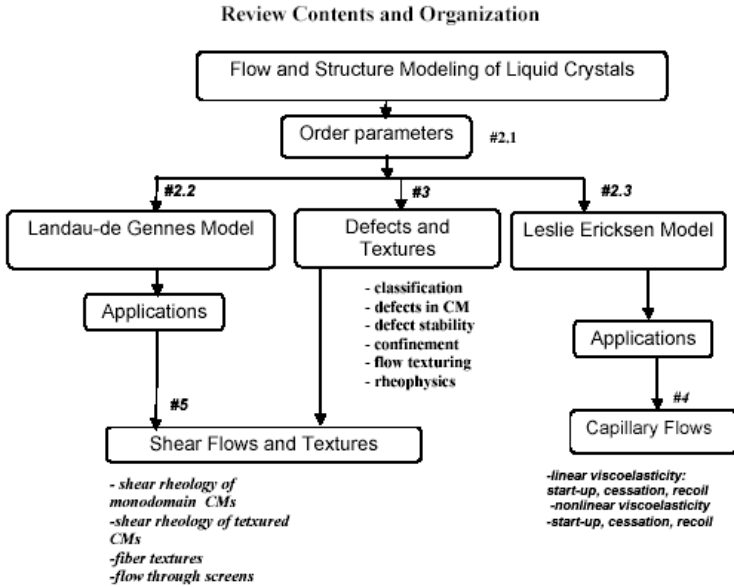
Review Contents and Organization

Flow and Structure Modeling of Liquid Crystals

Order parameters

#2.1

#2.2

#3

#2.3

Landau-de Gennes Model

Defects and Textures

Leslie Ericksen Model

- classification
- defects in CM
- defect stability
- confinement
- flow texturing
- rheophysics

Applications

Applications

#5

#4

Shear Flows and Textures

Capillary Flows

- shear rheology of monodomain CMs
-shear rheology of tetxured CMs
-fiber textures
-flow through screens

-linear viscoelasticity: start-up, cessation, recoil
-nonlinear viscoelasticity
-start-up, cessation, recoil